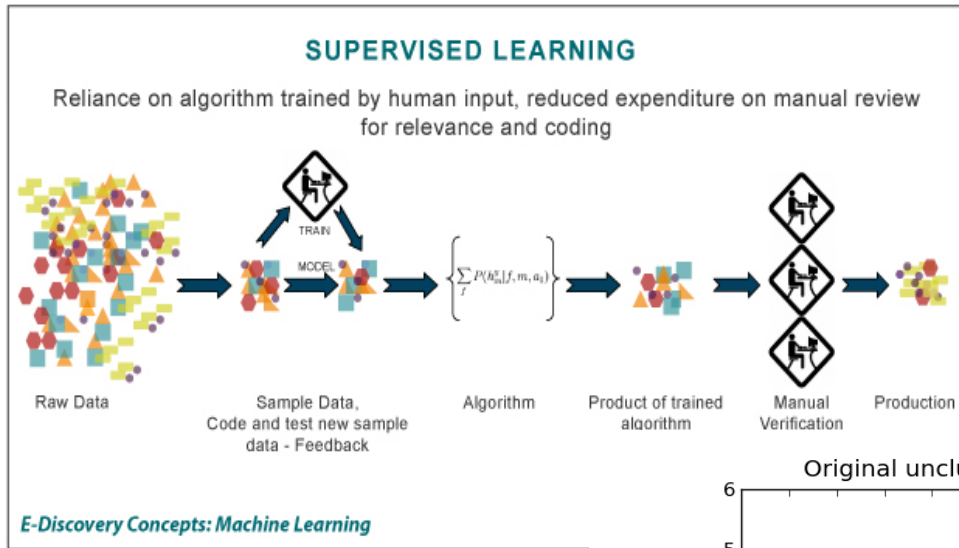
SUPERVISED LEARNING

Reliance on algorithm trained by human input, reduced expenditure on manual review for relevance and coding

TRAIN

MODEL

$\left\{\sum_{f} P(h_m^a|f, m, a_t)\right\}$

Raw Data

Sample Data, Code and test new sample data - Feedback

Algorithm

Product of trained algorithm

Manual Verification

Production

Original uncl

6

5

E-Discovery Concepts: Machine Learning